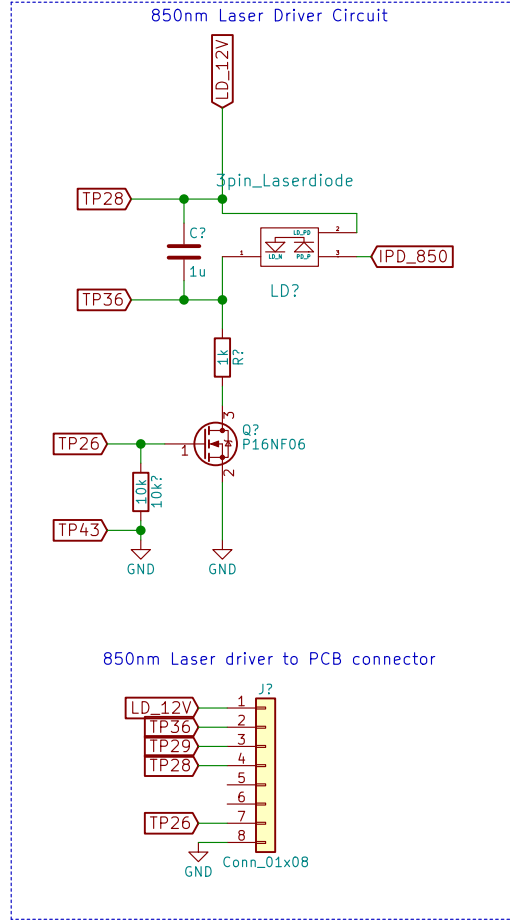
850nm Laser Driver Circuit

LD_12V

3pin_Laserdiode

TP28

C?

1u

LD_PD
LD_N
PD_P

2
1
3

IPD_850

TP36

LD?

1k
R?

Q?
P16NF06

3
1
2

TP26

10k
10k?

TP43

GND

GND

850nm Laser driver to PCB connector

J?

LD_12V
1
TP36
2
TP29
3
TP28
4
5
6
TP26
7
8

GND

Conn_01x08